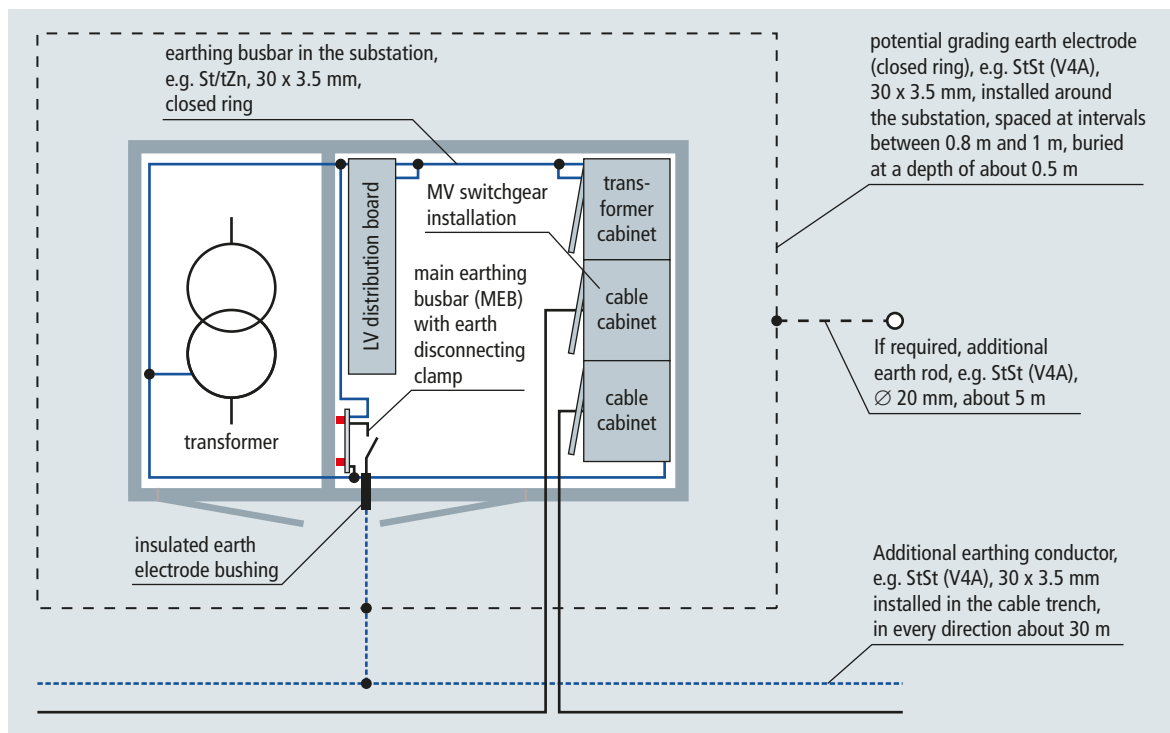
earthing busbar in the substation, e.g. St/tZn, 30 x 3.5 mm, closed ring

potential grading earth electrode (closed ring), e.g. StSt (V4A), 30 x 3.5 mm, installed around the substation, spaced at intervals between 0.8 m and 1 m, buried at a depth of about 0.5 m

LV distribution board

MV switchgear installation

transformer cabinet

cable cabinet

cable cabinet

main earthing busbar (MEB) with earth disconnecting clamp

If required, additional earth rod, e.g. StSt (V4A), $\varnothing$ 20 mm, about 5 m

transformer

insulated earth electrode bushing

Additional earthing conductor, e.g. StSt (V4A), 30 x 3.5 mm installed in the cable trench, in every direction about 30 m